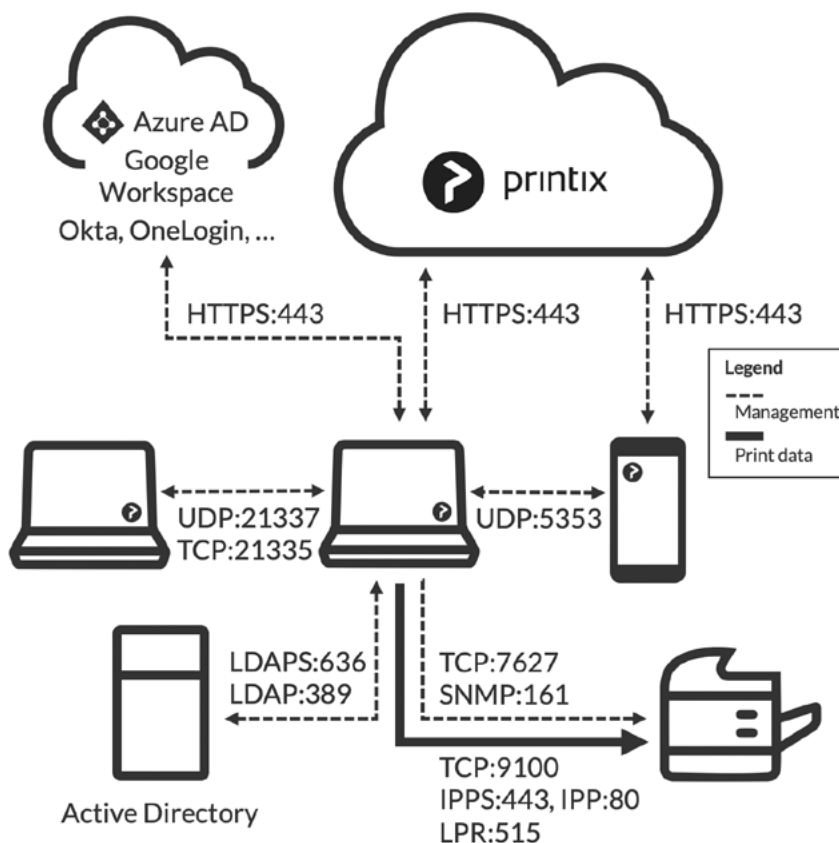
Azure AD
Google Workspace
Okta, OneLogin, ...

printix

HTTPS:443
HTTPS:443
HTTPS:443

Legend
Management
Print data

UDP:21337
TCP:21335
UDP:5353

LDAPS:636
LDAP:389
TCP:7627
SNMP:161

TCP:9100
IPPS:443, IPP:80
LPR:515

Active Directory